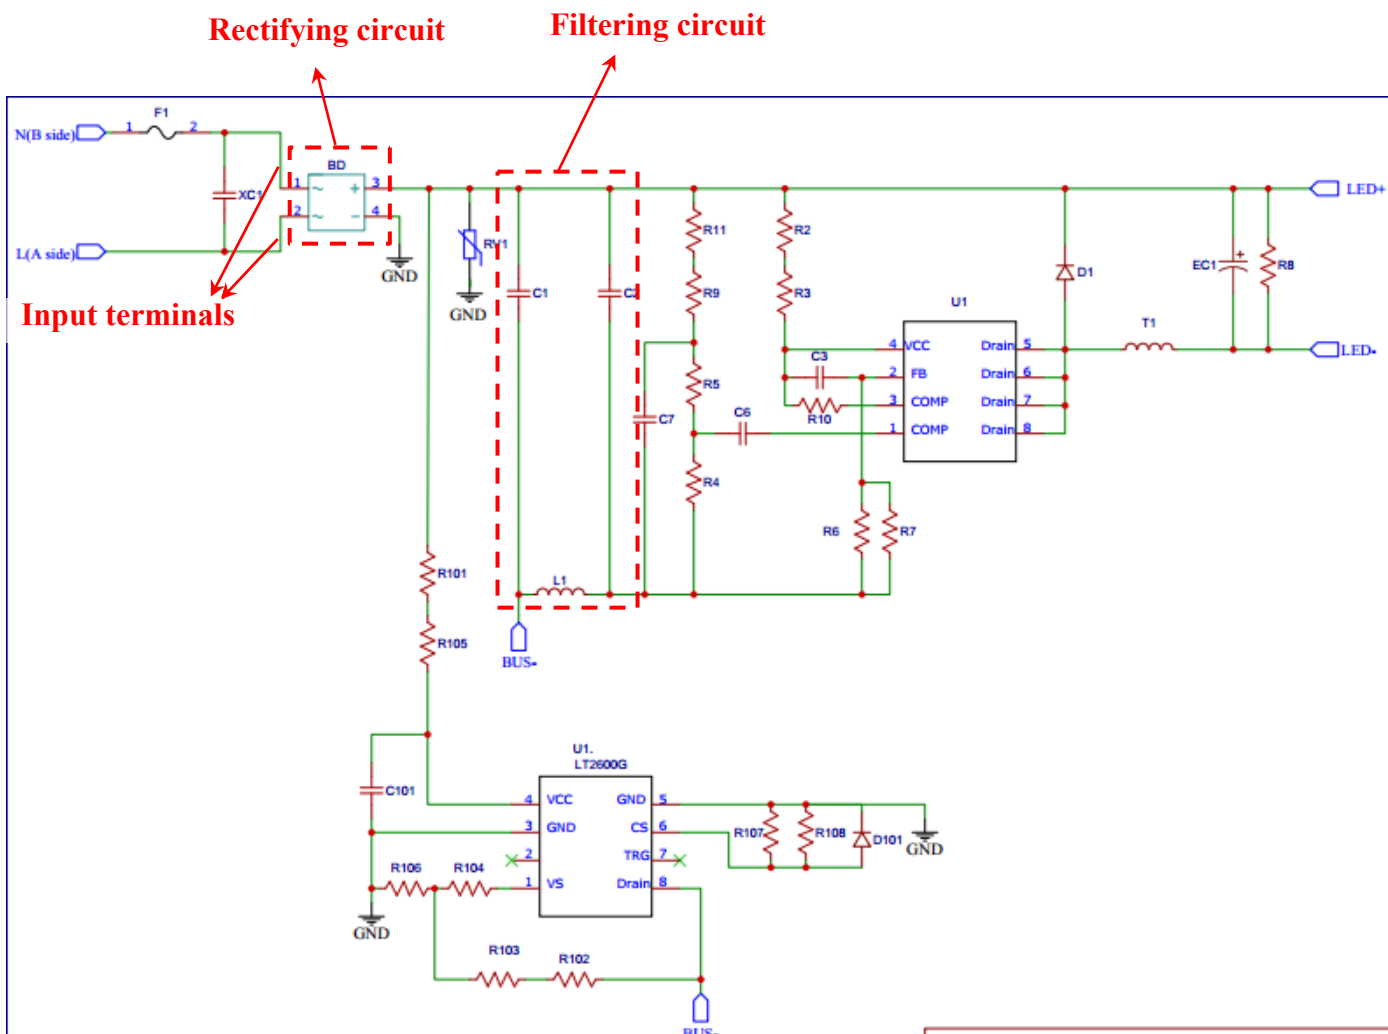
Rectifying circuit

Filtering circuit

N(B side)

F1

1

2

XC1

BD

1

2

3

4

L(A side)

GND

Input terminals

RV1

GND

C1

C2

R11

R9

R5

R4

C7

R2

R3

C3

R10

C6

U1

4 VCC

2 FB

3 COMP

1 COMP

Drain 5

Drain 6

Drain 7

Drain 8

D1

T1

EC1

R8

LED+

LED-

R6

R7

L1

BUS-

R101

R105

C101

U1.

LT2600G

4 VCC

3 GND

2

1 VS

GND 5

CS 6

TRG 7

Drain 8

R107

R108

D101

GND

R106

R104

GND

R103

R102

BUS-